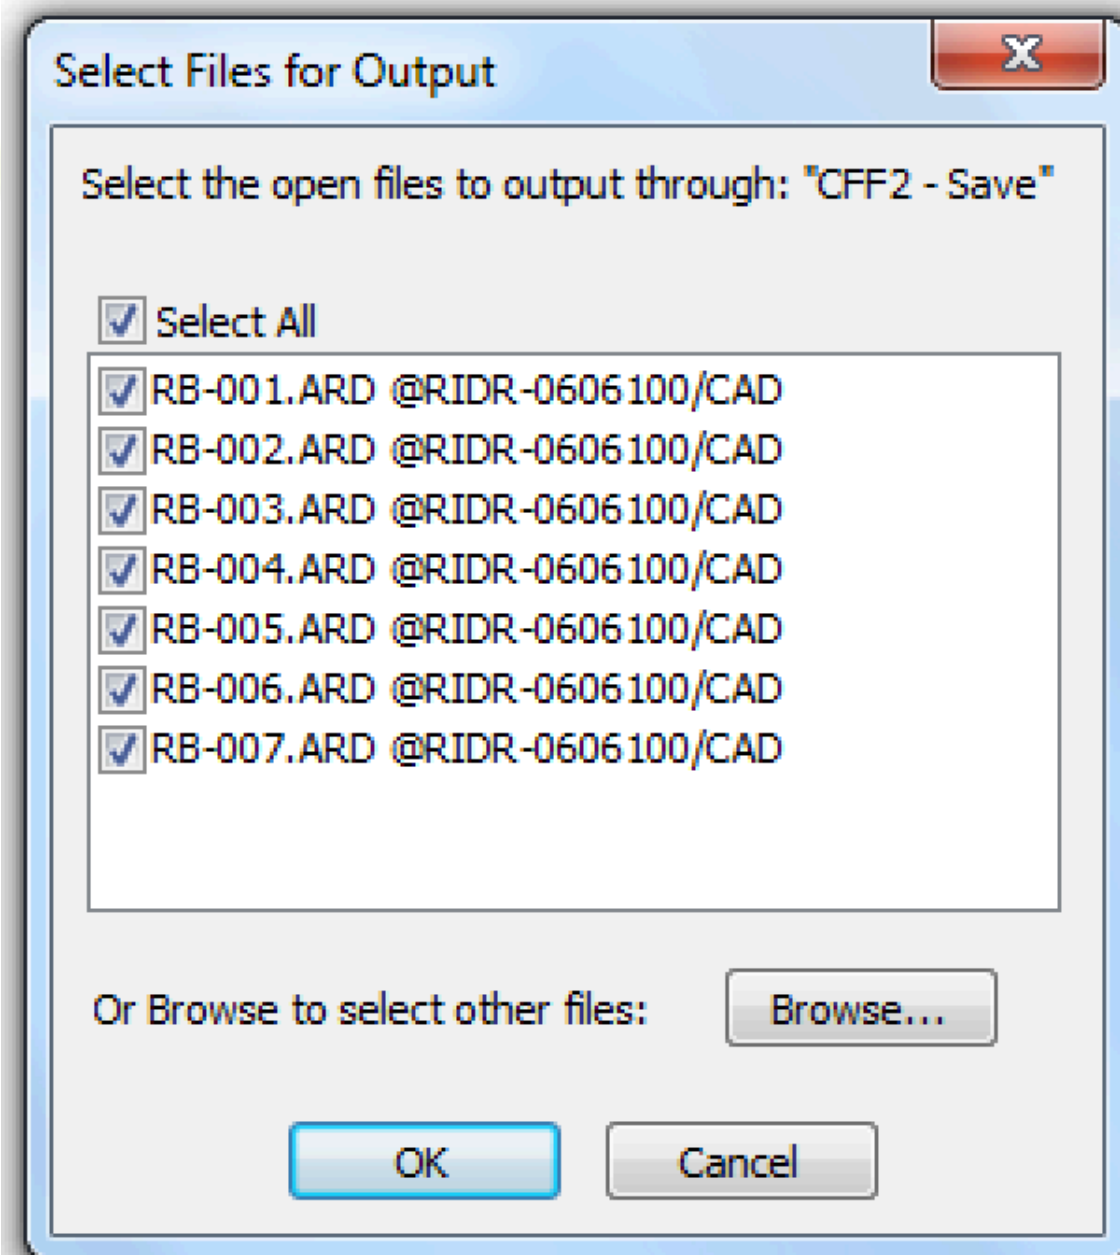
Select Files for Output

Select the open files to output through: "CFF2 - Save"

Select All

RB-001.ARD @RIDR-0606100/CAD
RB-002.ARD @RIDR-0606100/CAD
RB-003.ARD @RIDR-0606100/CAD
RB-004.ARD @RIDR-0606100/CAD
RB-005.ARD @RIDR-0606100/CAD
RB-006.ARD @RIDR-0606100/CAD
RB-007.ARD @RIDR-0606100/CAD

Or Browse to select other files:

Browse...

OK

Cancel